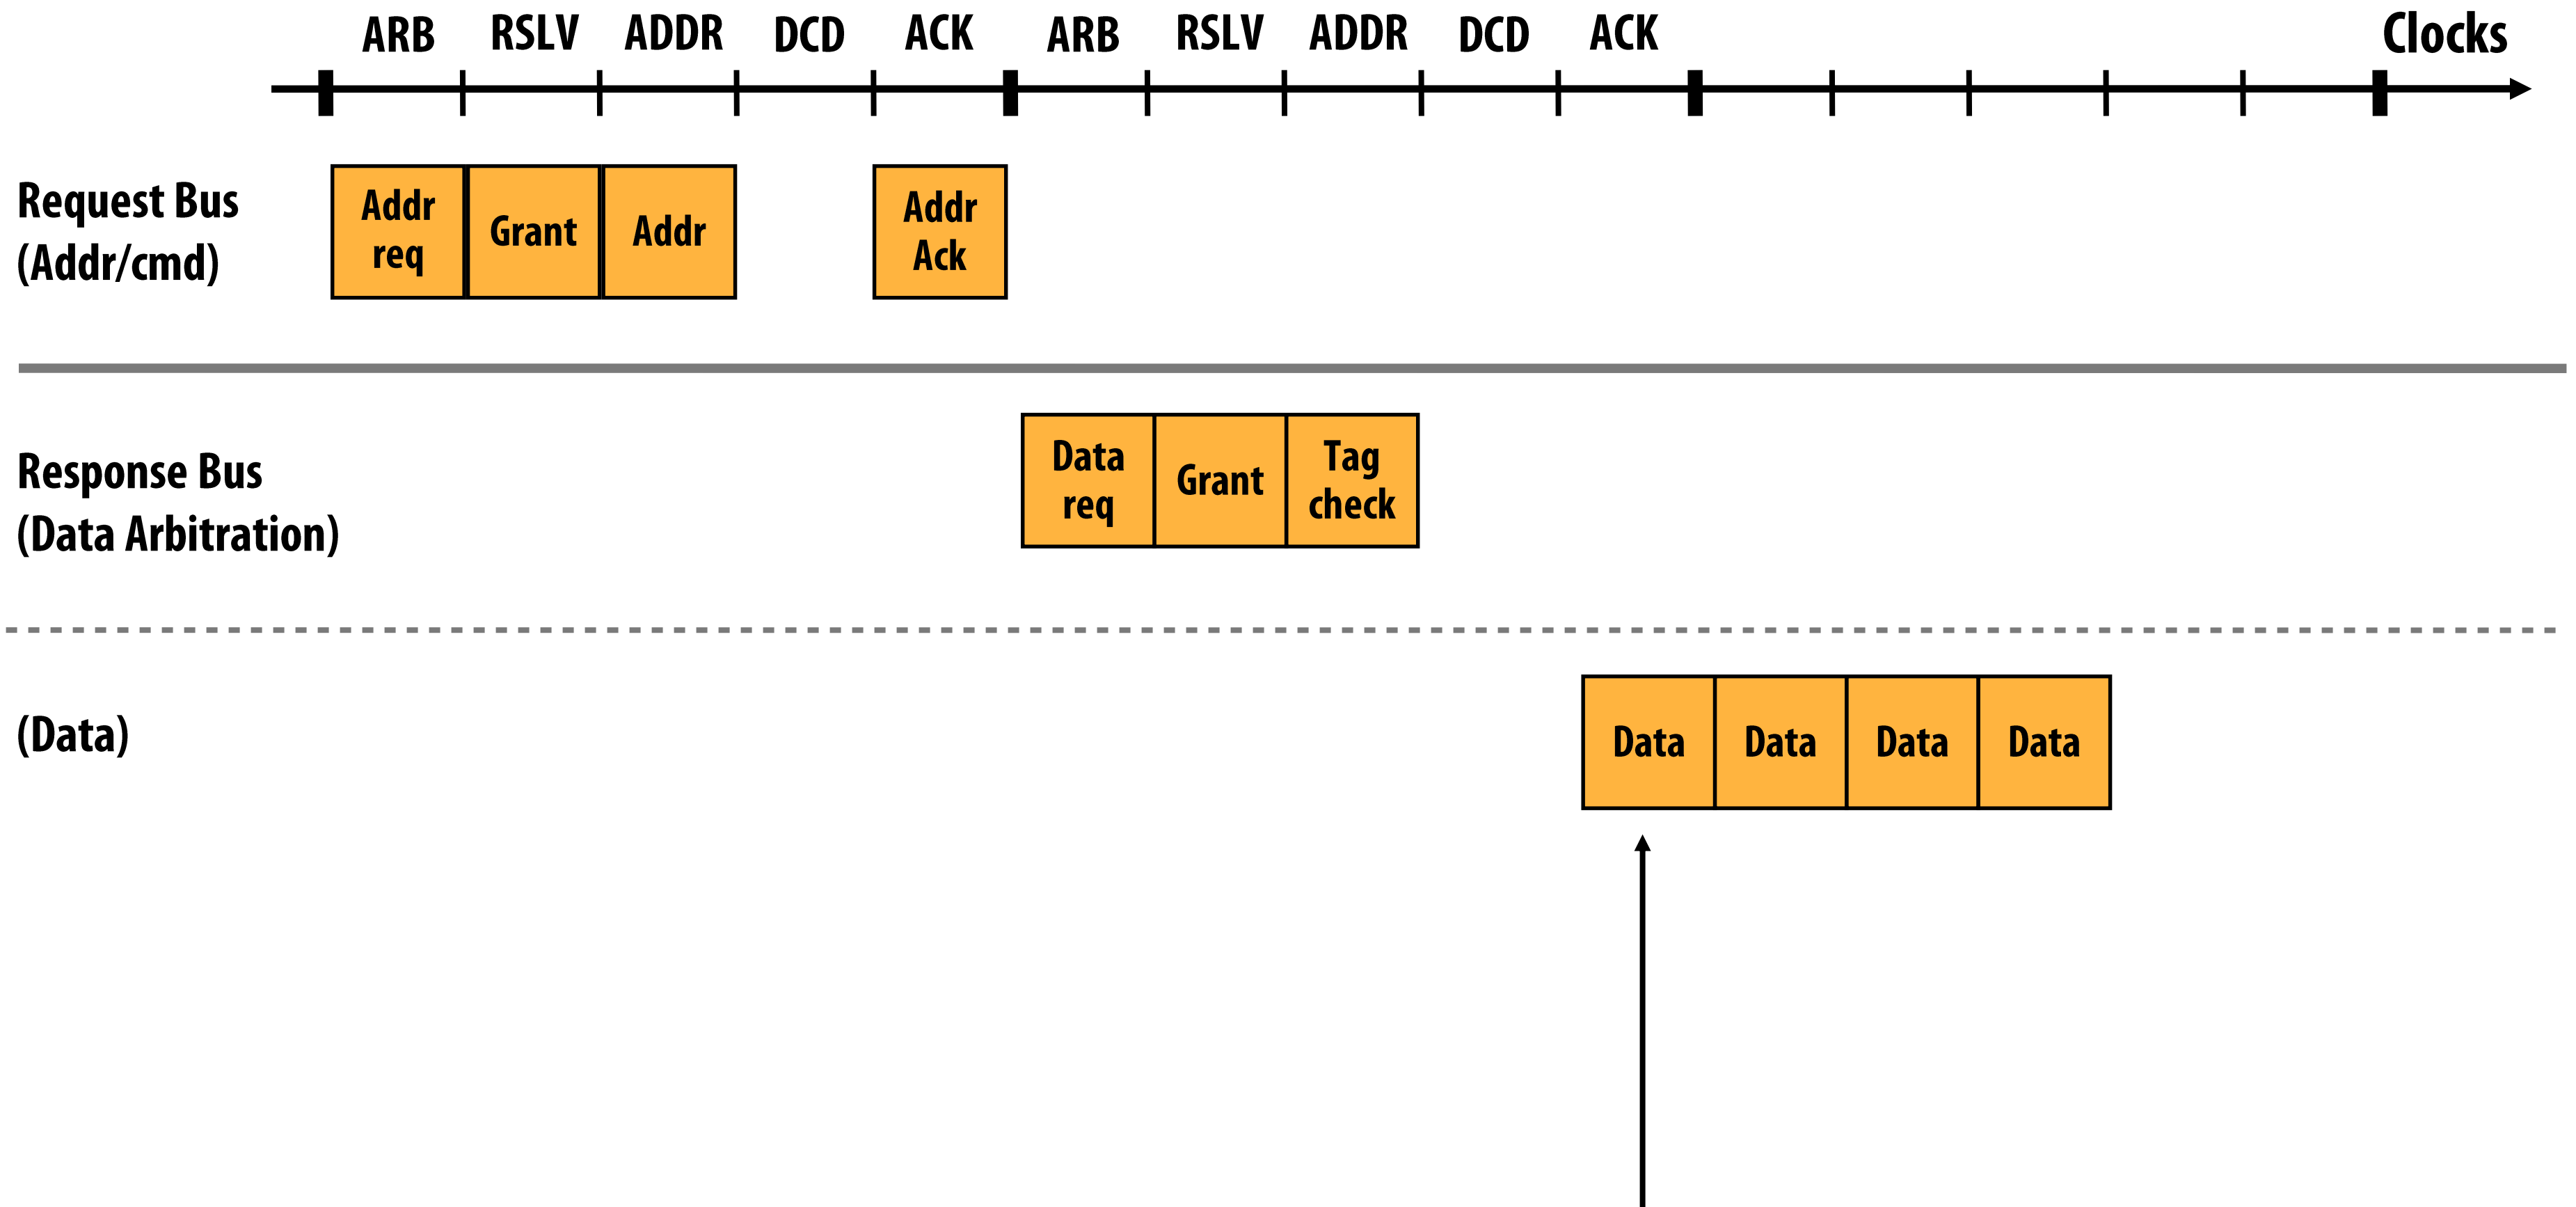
ARB RSLV ADDR DCD ACK ARB RSLV ADDR DCD ACK Clocks

Request Bus
(Addr/cmd)

Addr req | Grant | Addr | Addr Ack

Response Bus
(Data Arbitration)

Data req | Grant | Tag check

(Data)

Data | Data | Data | Data